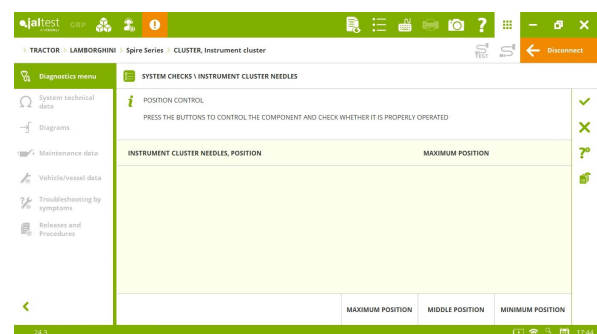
jaltest CGP

TRACTOR > LAMBORGHINI > Spire Series > CLUSTER, Instrument cluster

TEST

Disconnect

Diagnostics menu

System technical data

Diagrams

Maintenance data

Vehicle/vessel data

Troubleshooting by symptoms

Releases and Procedures

SYSTEM CHECKS \ INSTRUMENT CLUSTER NEEDLES

POSITION CONTROL

PRESS THE BUTTONS TO CONTROL THE COMPONENT AND CHECK WHETHER IT IS PROPERLY OPERATED

| INSTRUMENT CLUSTER NEEDLES, POSITION | MAXIMUM POSITION |
|---|---|

MAXIMUM POSITION

MIDDLE POSITION

MINIMUM POSITION

24.3

17:44